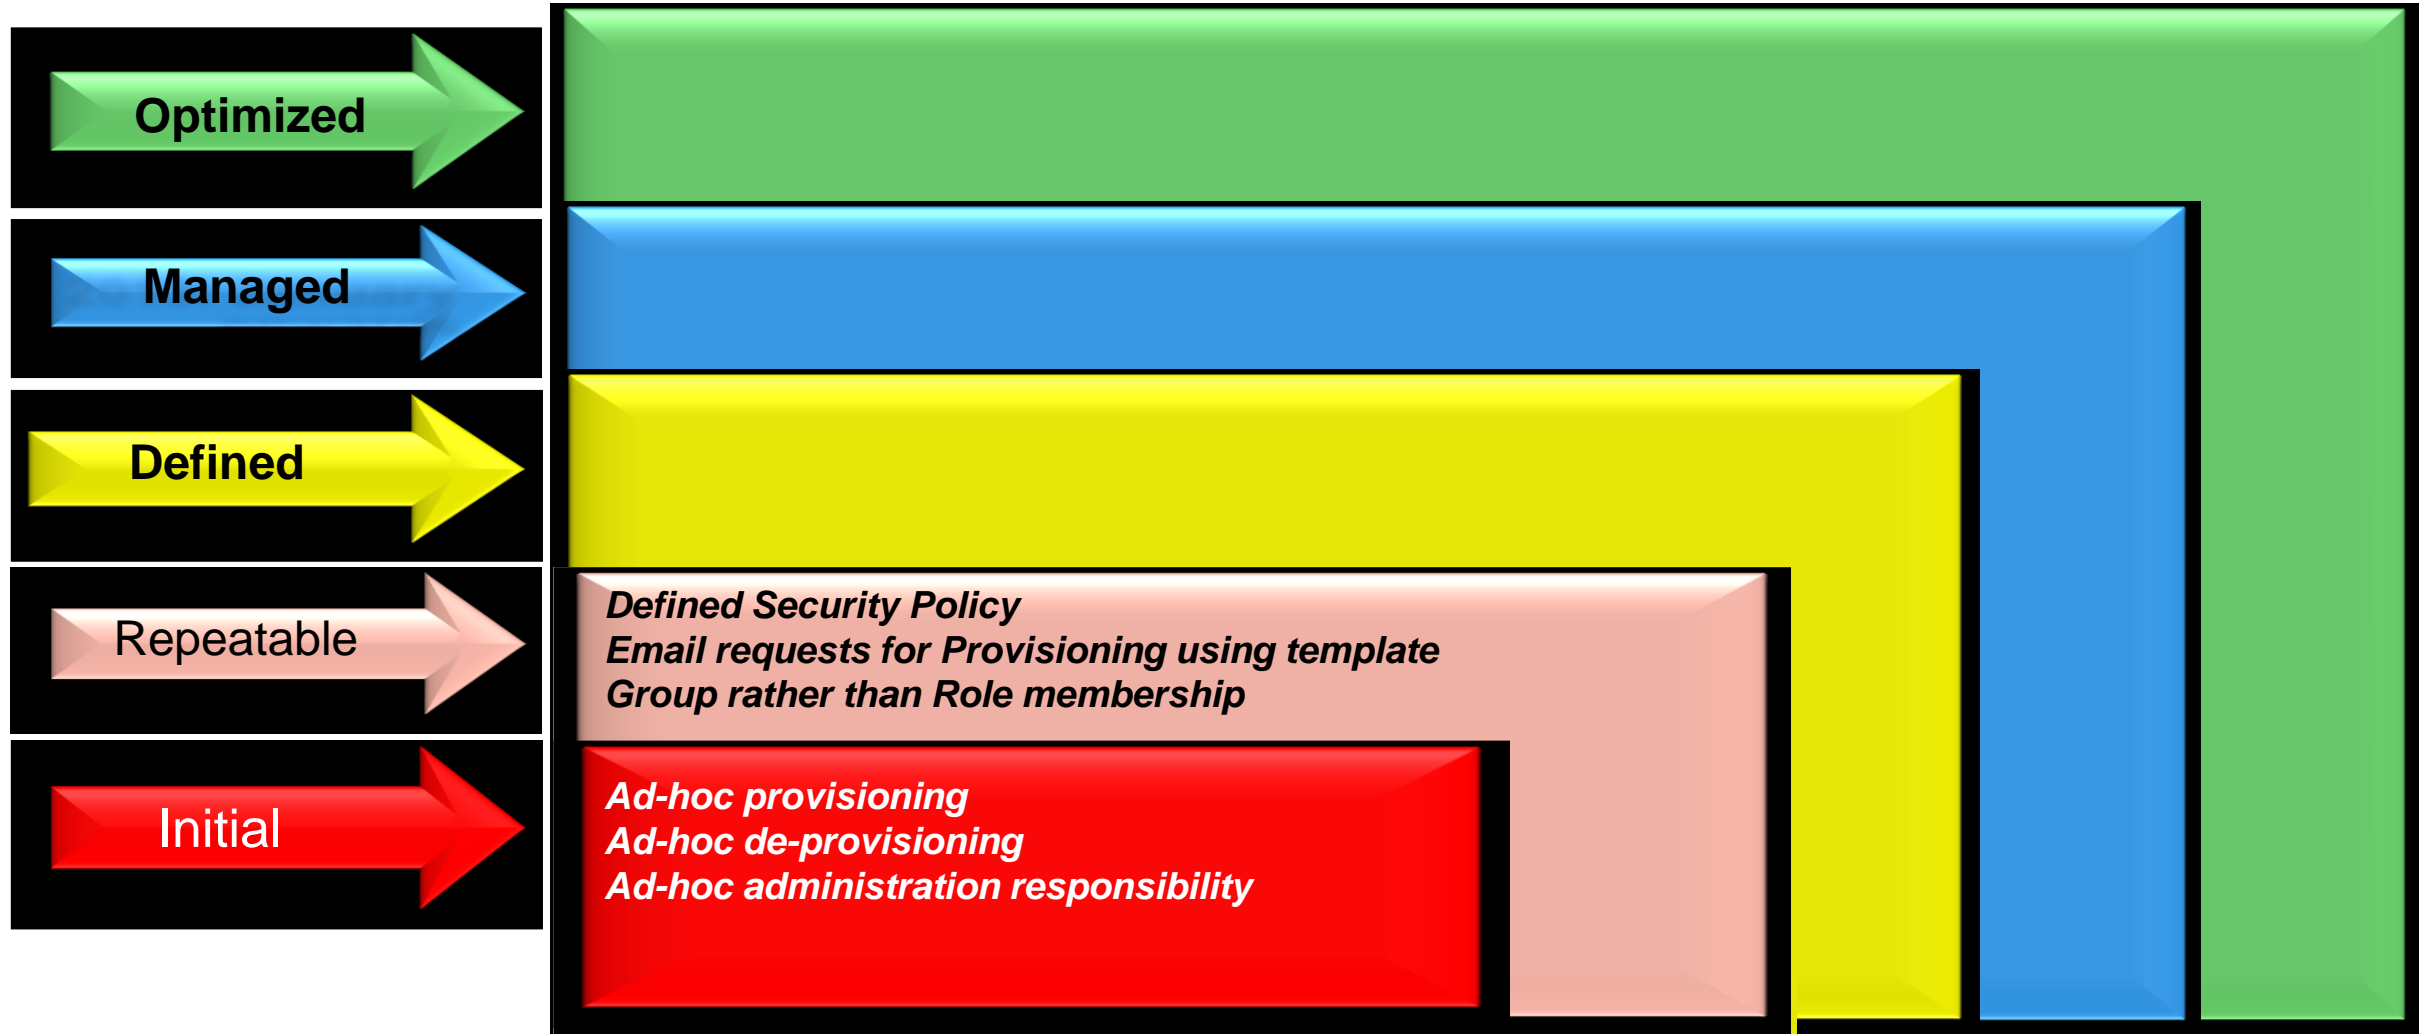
Optimized

Managed

Defined

Repeatable

Initial

Defined Security Policy
Email requests for Provisioning using template
Group rather than Role membership

Ad-hoc provisioning
Ad-hoc de-provisioning
Ad-hoc administration responsibility